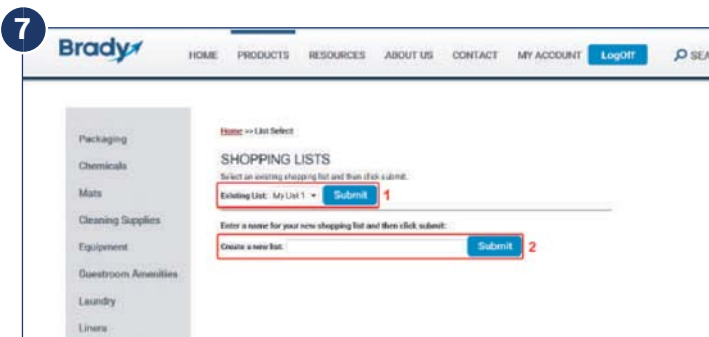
7

Brady

HOME PRODUCTS RESOURCES ABOUT US CONTACT MY ACCOUNT LogOff SEA

Packaging
Chemicals
Mats
Cleaning Supplies
Equipment
Guestroom Amenities
Laundry
Liners

Home >> List Select

SHOPPING LISTS

Select an existing shopping list and then click submit.

Existing List: My List 1 Submit 1

Enter a name for your new shopping list and then click submit:

Create a new list: Submit 2